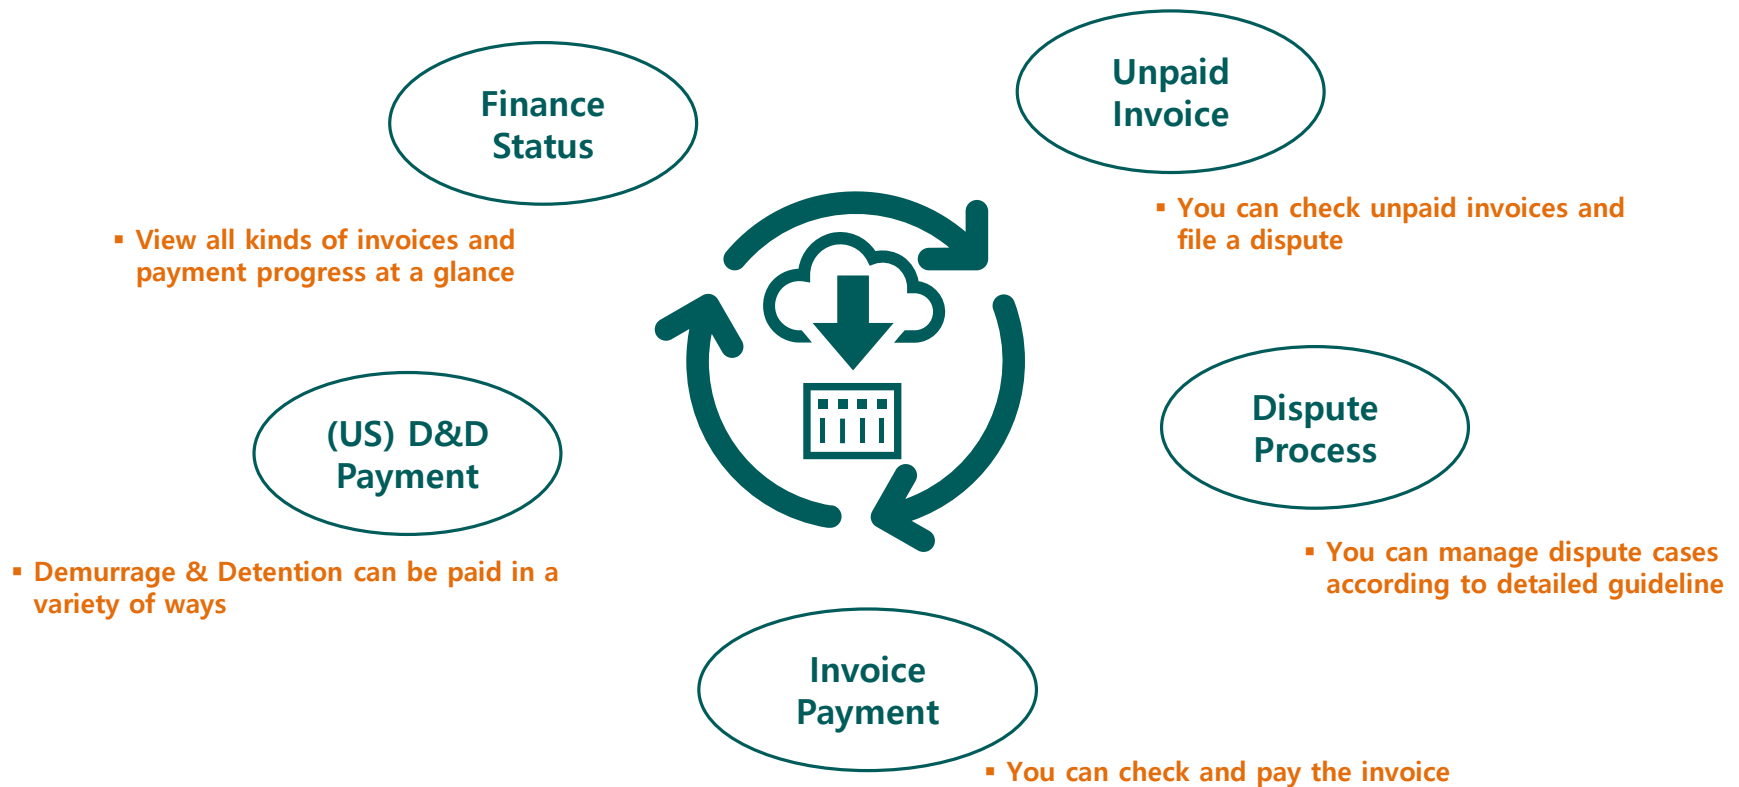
Finance Status

▪ View all kinds of invoices and payment progress at a glance

Unpaid Invoice

▪ You can check unpaid invoices and file a dispute

(US) D&D Payment

▪ Demurrage & Detention can be paid in a variety of ways

Dispute Process

▪ You can manage dispute cases according to detailed guideline

Invoice Payment

▪ You can check and pay the invoice